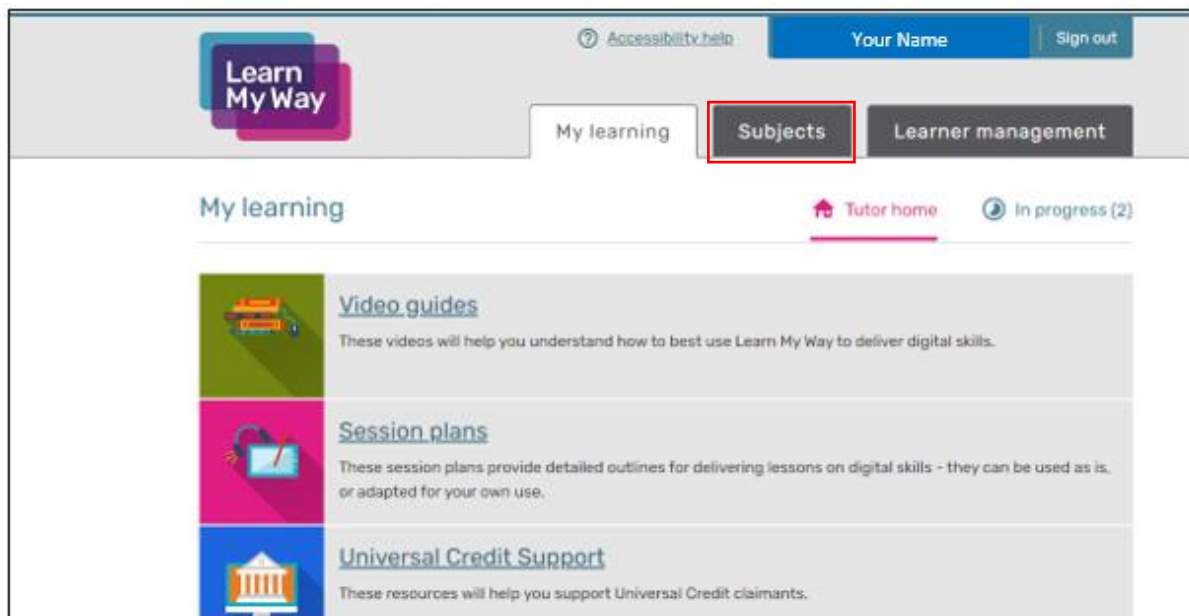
Learn My Way

Accessibility help

Your Name

Sign out

My learning

Subjects

Learner management

My learning

Tutor home

In progress (2)

Video guides

These videos will help you understand how to best use Learn My Way to deliver digital skills.

Session plans

These session plans provide detailed outlines for delivering lessons on digital skills - they can be used as is, or adapted for your own use.

Universal Credit Support

These resources will help you support Universal Credit claimants.